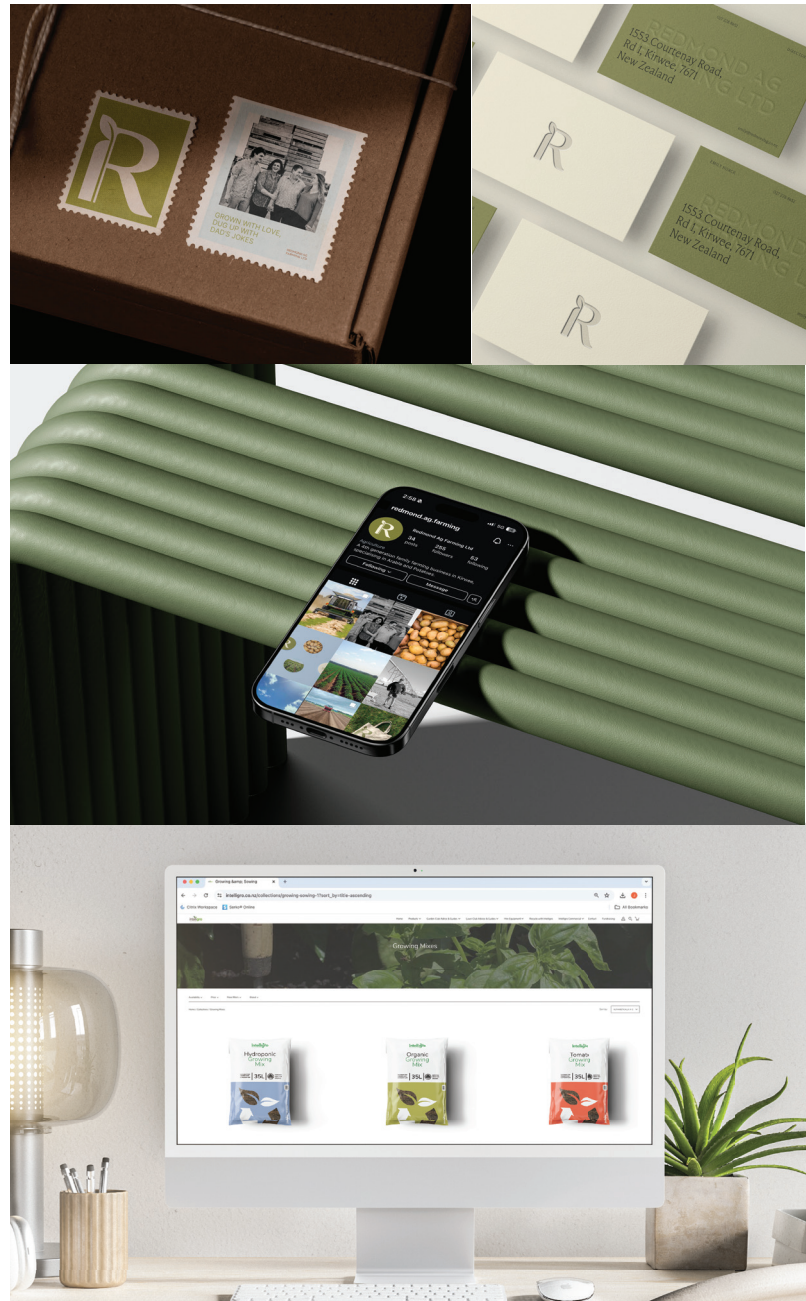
R

GROWN WITH LOVE, DUG UP WITH DAD'S JOKES.

1553 Courtenay Road, Rd 1, Kirwee, 7671 New Zealand

REDMOND AG FARMING LTD

R

1553 Courtenay Road, Rd 1, Kirwee, 7671 New Zealand

R

2:58

redmond.ag.farming

R

34 posts

255 followers

63 following

Redmond Ag Farming Ltd

Following

Message

Growing Mixes

Hydroponic Growing Mix

35L

Organic Growing Mix

35L

Tomato Growing Mix

35L